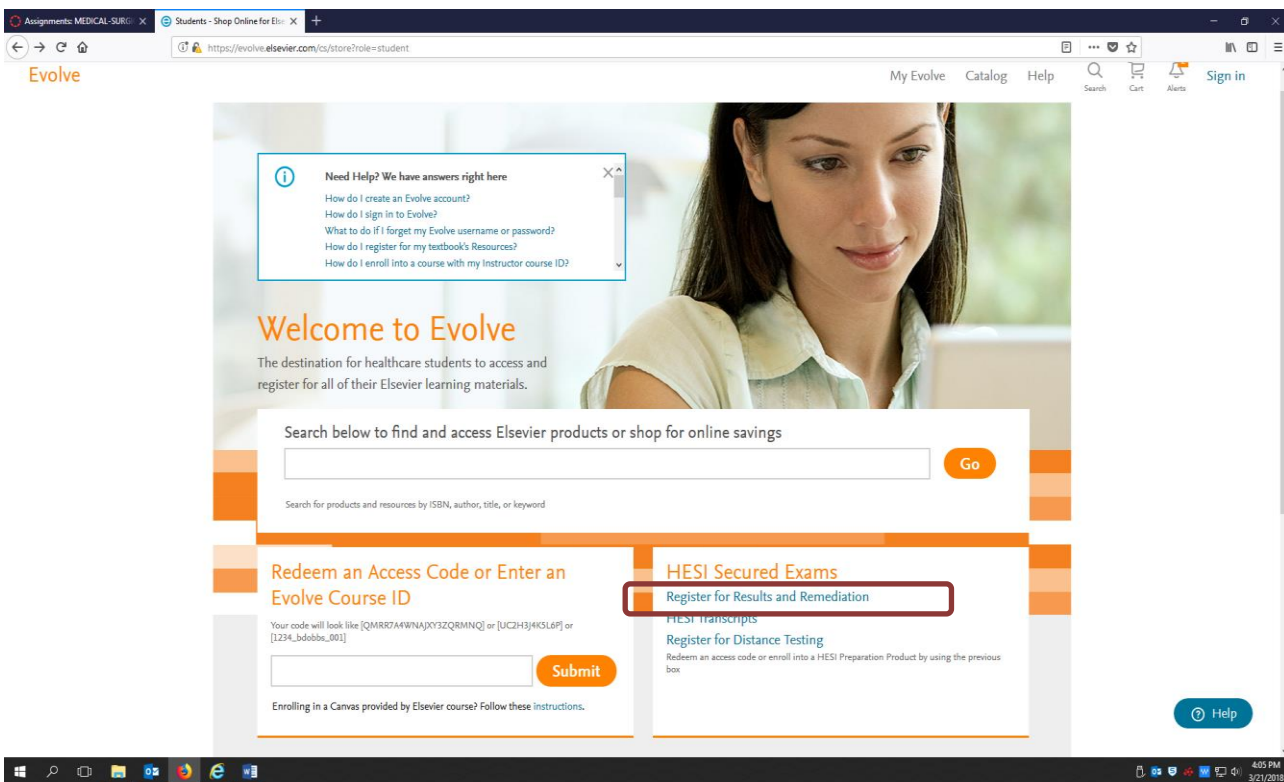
Assignments: MEDICAL-SURG ×
Students - Shop Online for Els ×
+

https://evolve.elsevier.com/cs/store?role=student

Evolve

My Evolve Catalog Help Search Cart Alerts Sign in

Need Help? We have answers right here
How do I create an Evolve account?
How do I sign in to Evolve?
What to do if I forget my Evolve username or password?
How do I register for my textbook's Resources?
How do I enroll into a course with my Instructor course ID?

Welcome to Evolve
The destination for healthcare students to access and register for all of their Elsevier learning materials.

Search below to find and access Elsevier products or shop for online savings

Go

Search for products and resources by ISBN, author, title, or keyword

Redeem an Access Code or Enter an Evolve Course ID
Your code will look like [QMRR7A4WNAJXY3ZQRMNQ] or [UC2H3J4K5L6P] or [1234_bdobbs_001]

Submit

Enrolling in a Canvas provided by Elsevier course? Follow these instructions.

HESI Secured Exams
Register for Results and Remediation
HESI Transcripts
Register for Distance Testing
Redeem an access code or enroll into a HESI Preparation Product by using the previous box

Help

4:05 PM
3/21/201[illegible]